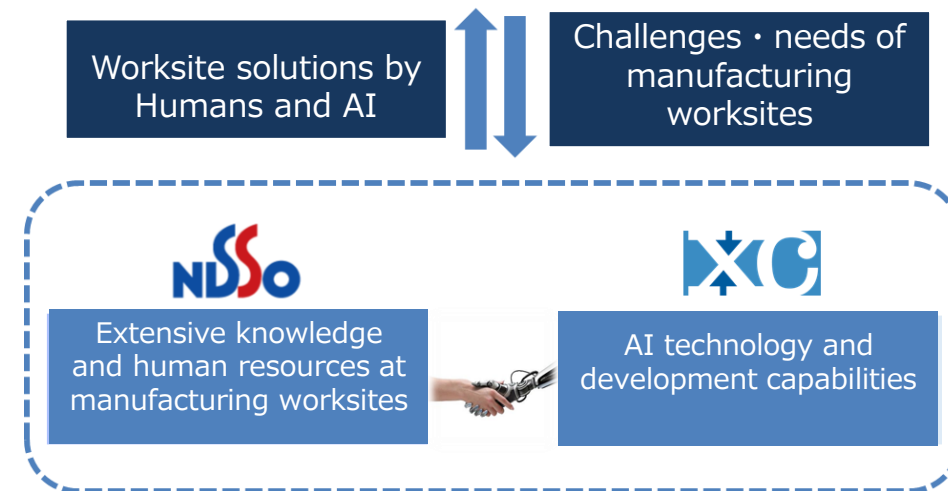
Worksite solutions by Humans and AI

Challenges・needs of manufacturing worksites

NDSSO

Extensive knowledge and human resources at manufacturing worksites

XC

AI technology and development capabilities